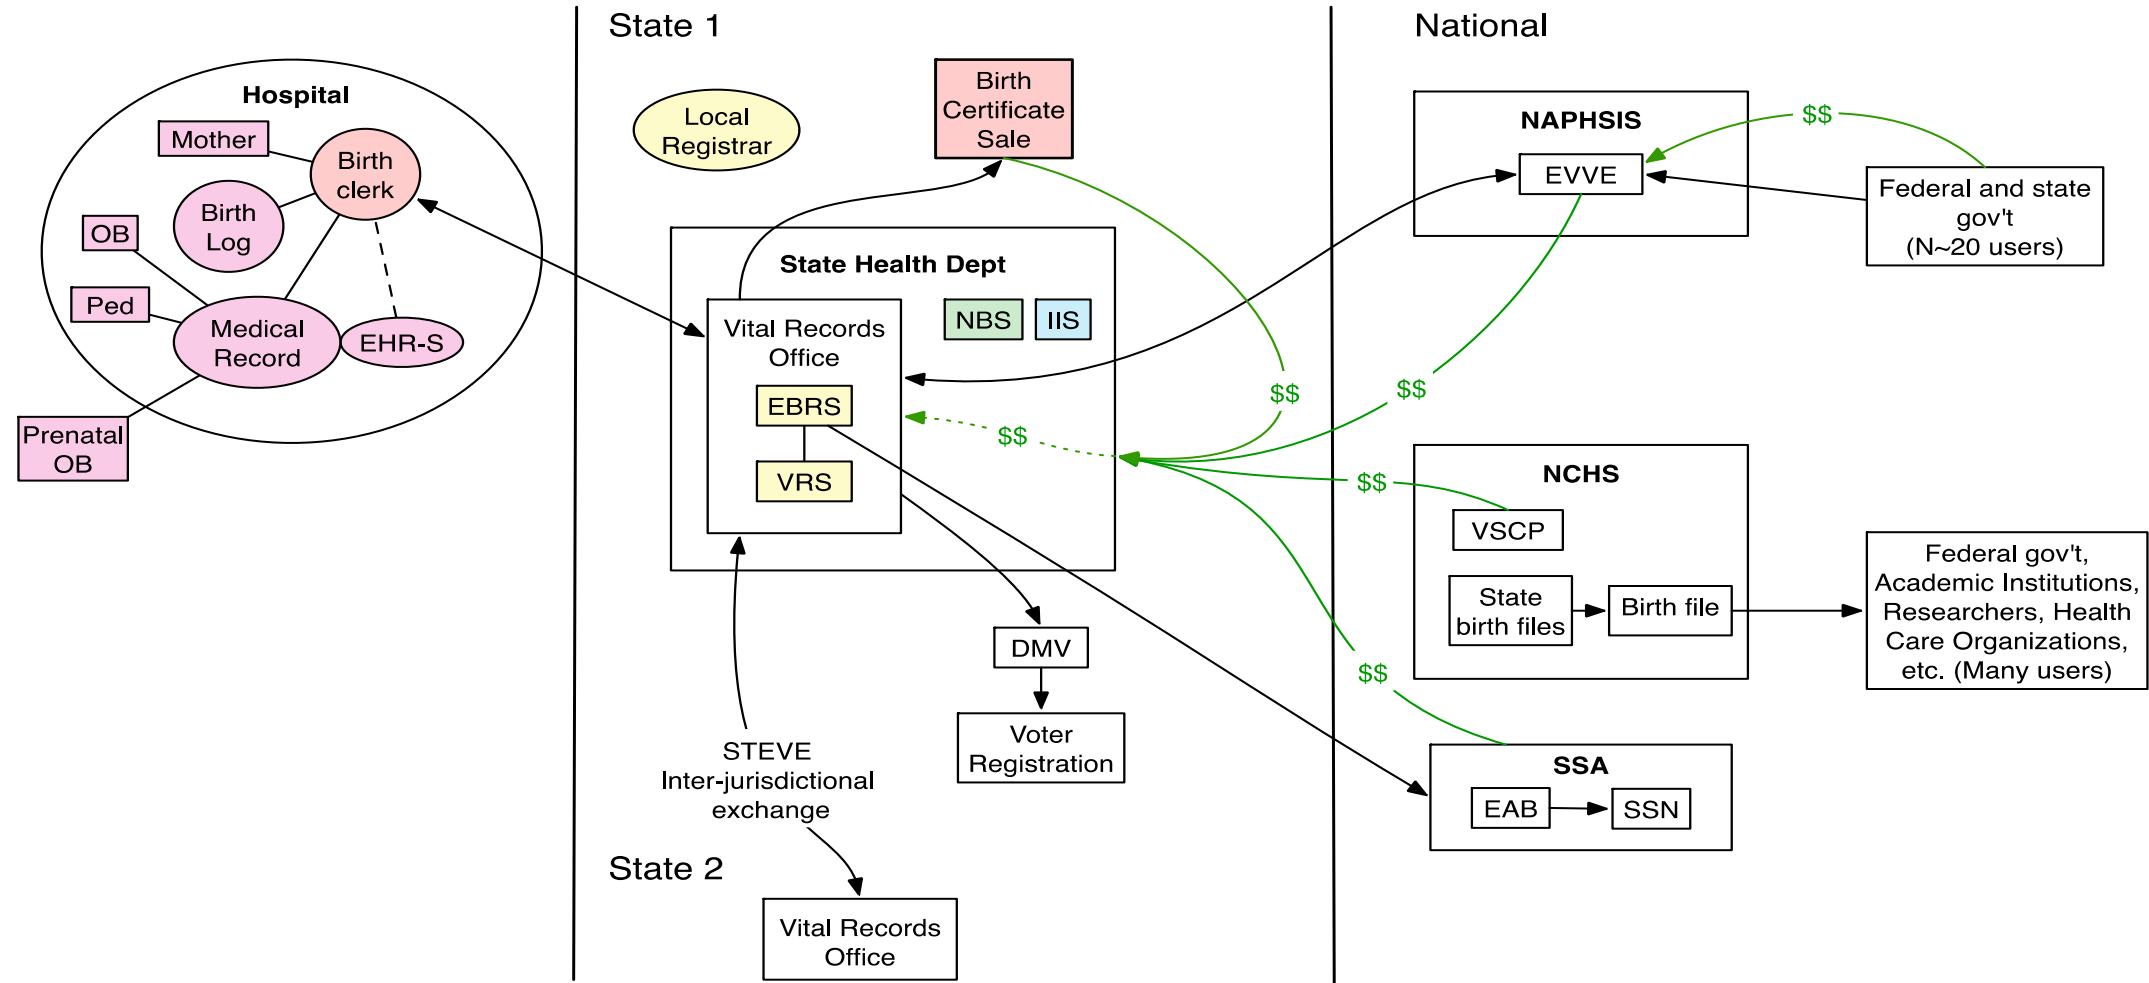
State 1

National

Hospital

Mother

Birth clerk

Birth Log

OB

Ped

Medical Record

EHR-S

Prenatal OB

Local Registrar

Birth Certificate Sale

State Health Dept

Vital Records Office

EBRS

VRS

NBS

IIS

NAPHSIS

EVVE

$$

Federal and state gov't (N~20 users)

$$

$$

$$

$$

NCHS

VSCP

State birth files

Birth file

Federal gov't, Academic Institutions, Researchers, Health Care Organizations, etc. (Many users)

$$

DMV

Voter Registration

SSA

EAB

SSN

STEVE Inter-jurisdictional exchange

State 2

Vital Records Office